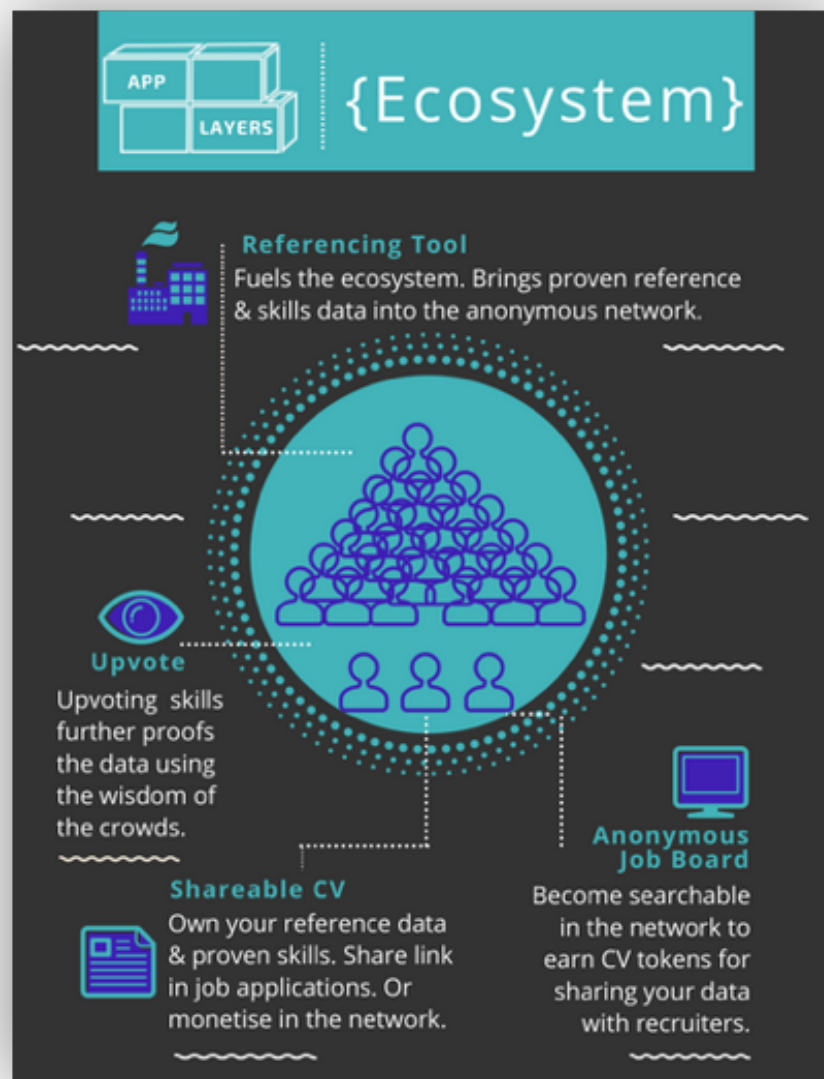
APP
LAYERS
{Ecosystem}

Referencing Tool
Fuels the ecosystem. Brings proven reference & skills data into the anonymous network.

Upvote
Upvoting skills further proofs the data using the wisdom of the crowds.

Anonymous Job Board
Become searchable in the network to earn CV tokens for sharing your data with recruiters.

Shareable CV
Own your reference data & proven skills. Share link in job applications. Or monetise in the network.